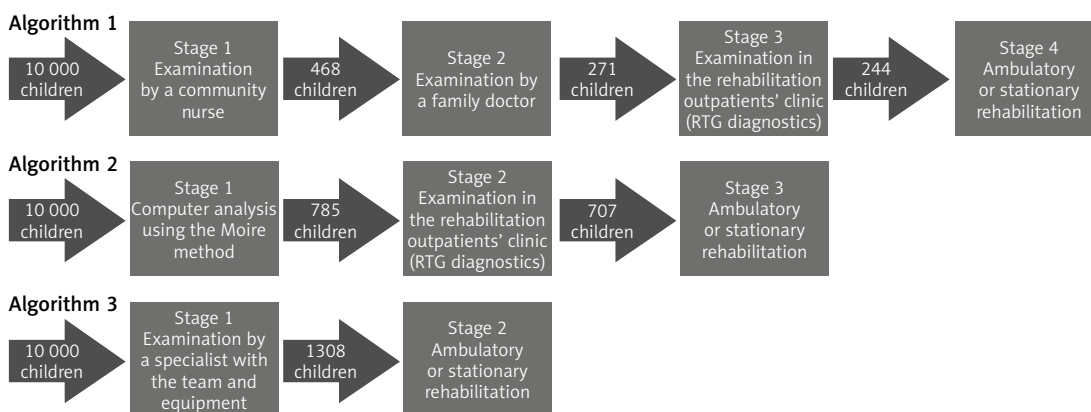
Algorithm 1

10 000 children

Stage 1 Examination by a community nurse

468 children

Stage 2 Examination by a family doctor

271 children

Stage 3 Examination in the rehabilitation outpatients' clinic (RTG diagnostics)

244 children

Stage 4 Ambulatory or stationary rehabilitation

Algorithm 2

10 000 children

Stage 1 Computer analysis using the Moire method

785 children

Stage 2 Examination in the rehabilitation outpatients' clinic (RTG diagnostics)

707 children

Stage 3 Ambulatory or stationary rehabilitation

Algorithm 3

10 000 children

Stage 1 Examination by a specialist with the team and equipment

1308 children

Stage 2 Ambulatory or stationary rehabilitation